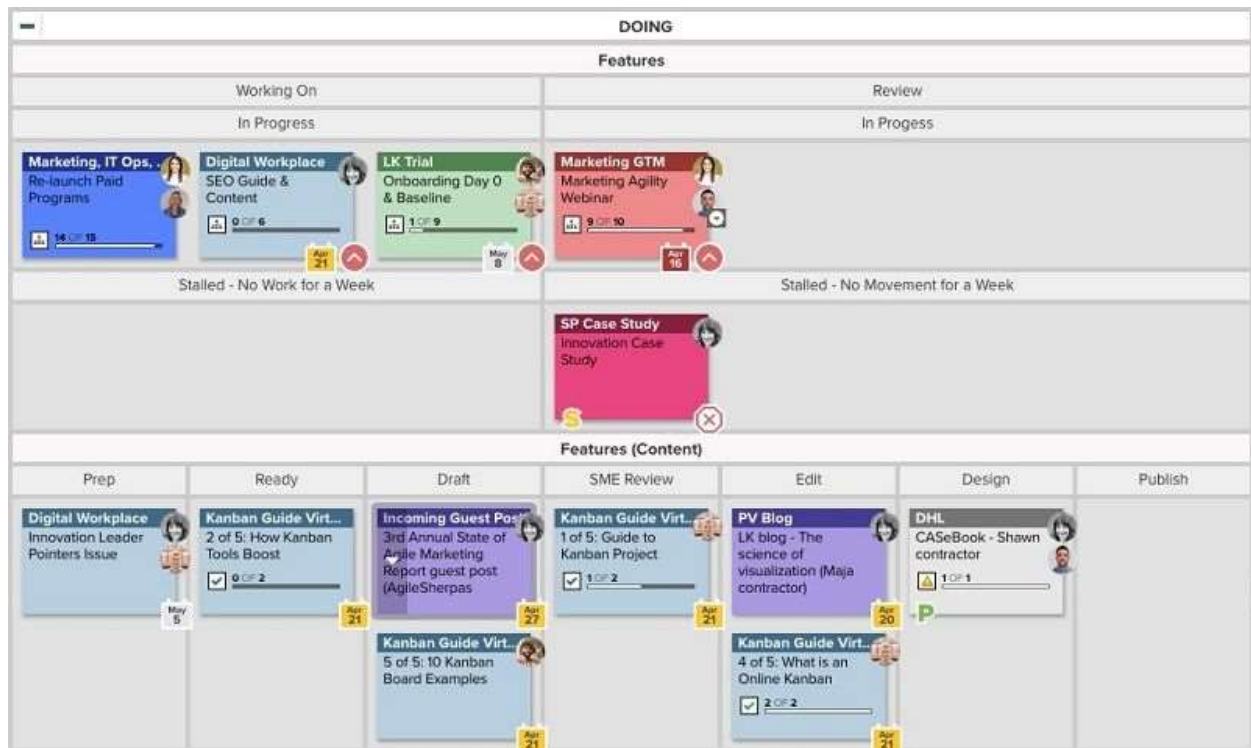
DOING

Features

Working On

Review

In Progress

In Progess

Marketing, IT Ops, .
Re-launch Paid Programs
14 OF 15

Digital Workplace
SEO Guide & Content
0 OF 6
Apr 21

LK Trial
Onboarding Day 0 & Baseline
1 OF 9
May 8

Marketing GTM
Marketing Agility Webinar
9 OF 10
Apr 16

Stalled - No Work for a Week

Stalled - No Movement for a Week

SP Case Study
Innovation Case Study
S

Features (Content)

| Prep | Ready | Draft | SME Review | Edit | Design | Publish |
|---|---|---|---|---|---|---|

Digital Workplace
Innovation Leader Pointers Issue
May 5

Kanban Guide Virt...
2 of 5: How Kanban Tools Boost
0 OF 2
Apr 21

Incoming Guest Post
3rd Annual State of Agile Marketing Report guest post (AgileSherpas
Apr 27

Kanban Guide Virt...
5 of 5: 10 Kanban Board Examples
Apr 21

Kanban Guide Virt...
1 of 5: Guide to Kanban Project
1 OF 2
Apr 21

PV Blog
LK blog - The science of visualization (Maja contractor)
Apr 20

Kanban Guide Virt...
4 of 5: What is an Online Kanban
2 OF 2
Apr 21

DHL
CASeBook - Shawn contractor
1 OF 1
P